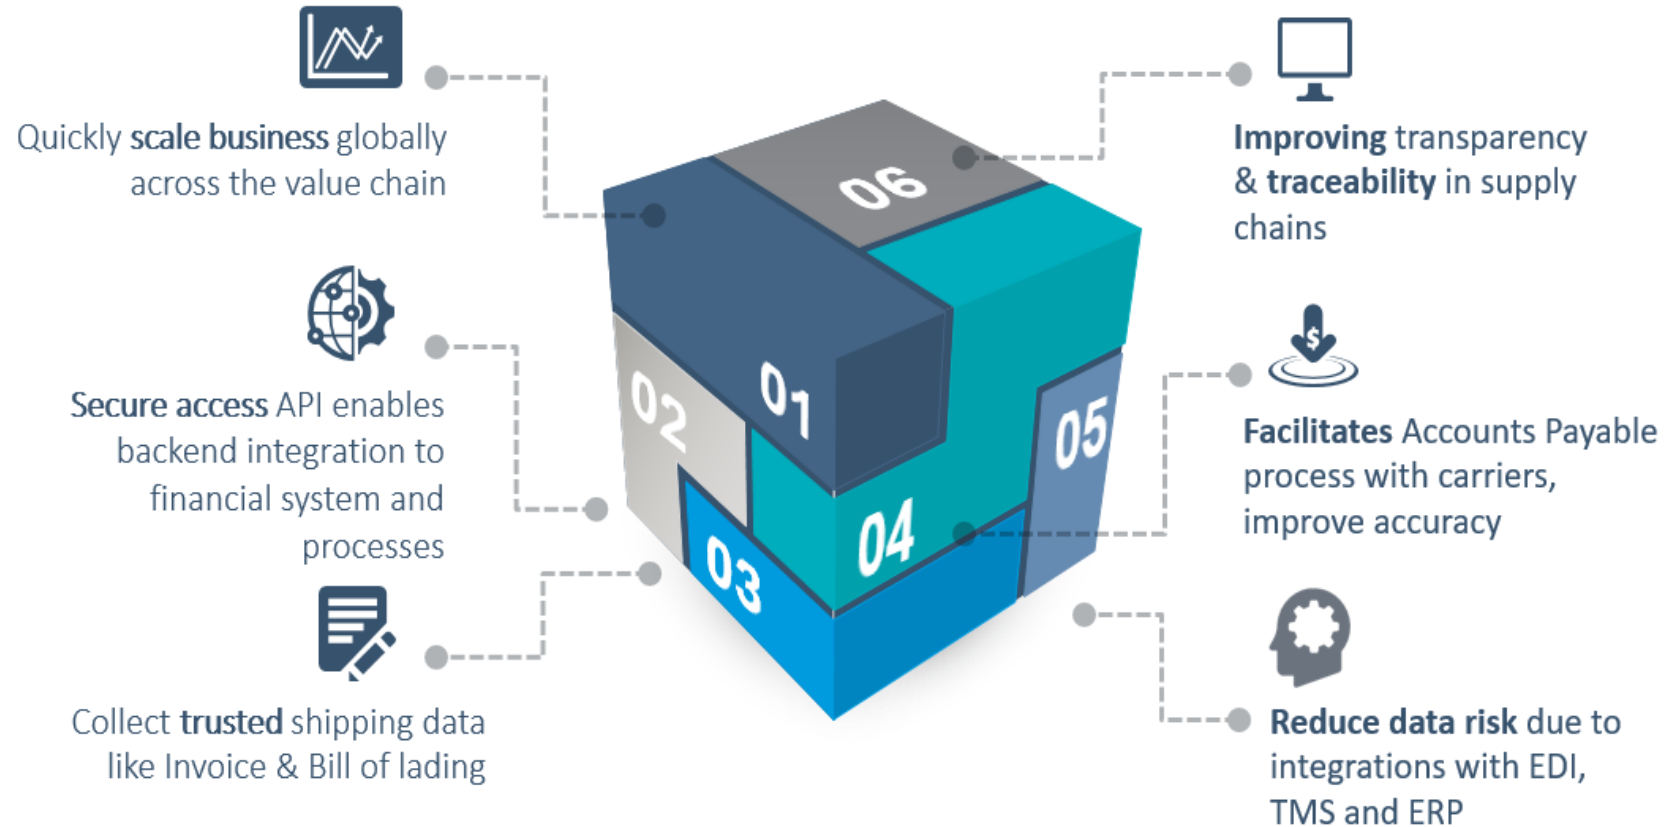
Quickly scale business globally across the value chain

Secure access API enables backend integration to financial system and processes

Collect trusted shipping data like Invoice & Bill of lading

06

01

02

05

04

03

Improving transparency & traceability in supply chains

$

Facilitates Accounts Payable process with carriers, improve accuracy

Reduce data risk due to integrations with EDI, TMS and ERP